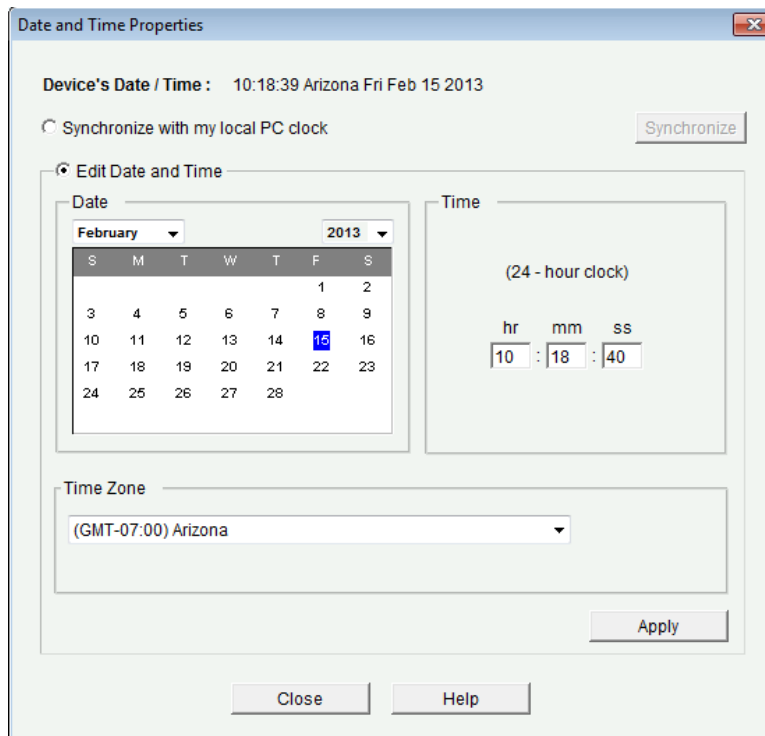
Date and Time Properties

Device's Date / Time : 10:18:39 Arizona Fri Feb 15 2013

Synchronize with my local PC clock

Synchronize

Edit Date and Time

Date

February

2013

| S | M | T | W | T | F | S |
|---|---|---|---|---|---|---|
| | | | | | 1 | 2 |
| 3 | 4 | 5 | 6 | 7 | 8 | 9 |
| 10 | 11 | 12 | 13 | 14 | 15 | 16 |
| 17 | 18 | 19 | 20 | 21 | 22 | 23 |
| 24 | 25 | 26 | 27 | 28 | | |

Time

(24 - hour clock)

hr mm ss

10 : 18 : 40

Time Zone

(GMT-07:00) Arizona

Apply

Close

Help